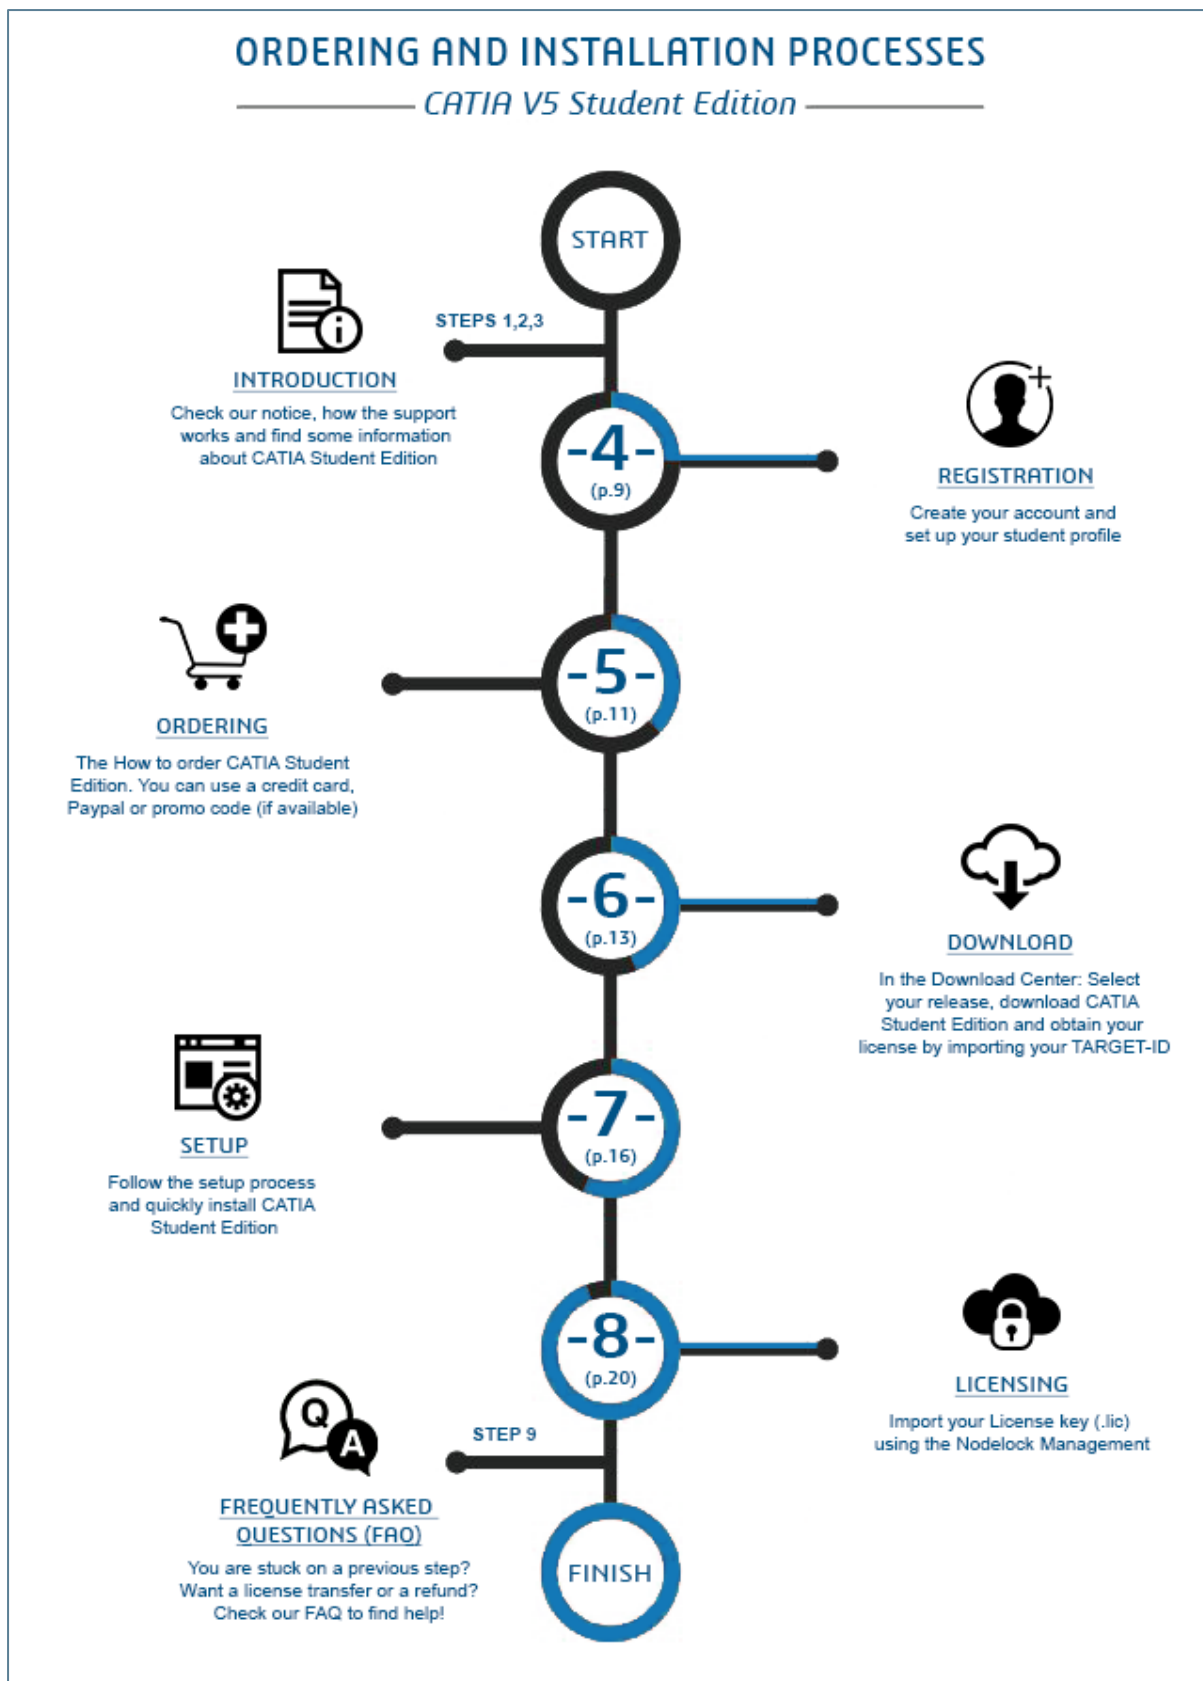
ORDERING AND INSTALLATION PROCESSES

CATIA V5 Student Edition

START

STEPS 1,2,3

INTRODUCTION

Check our notice, how the support works and find some information about CATIA Student Edition

-4-
(p.9)

REGISTRATION

Create your account and set up your student profile

-5-
(p.11)

ORDERING

The How to order CATIA Student Edition. You can use a credit card, Paypal or promo code (if available)

-6-
(p.13)

DOWNLOAD

In the Download Center: Select your release, download CATIA Student Edition and obtain your license by importing your TARGET-ID

-7-
(p.16)

SETUP

Follow the setup process and quickly install CATIA Student Edition

-8-
(p.20)

LICENSING

Import your License key (.lic) using the Nodelock Management

STEP 9

FREQUENTLY ASKED QUESTIONS (FAQ)

You are stuck on a previous step? Want a license transfer or a refund? Check our FAQ to find help!

FINISH